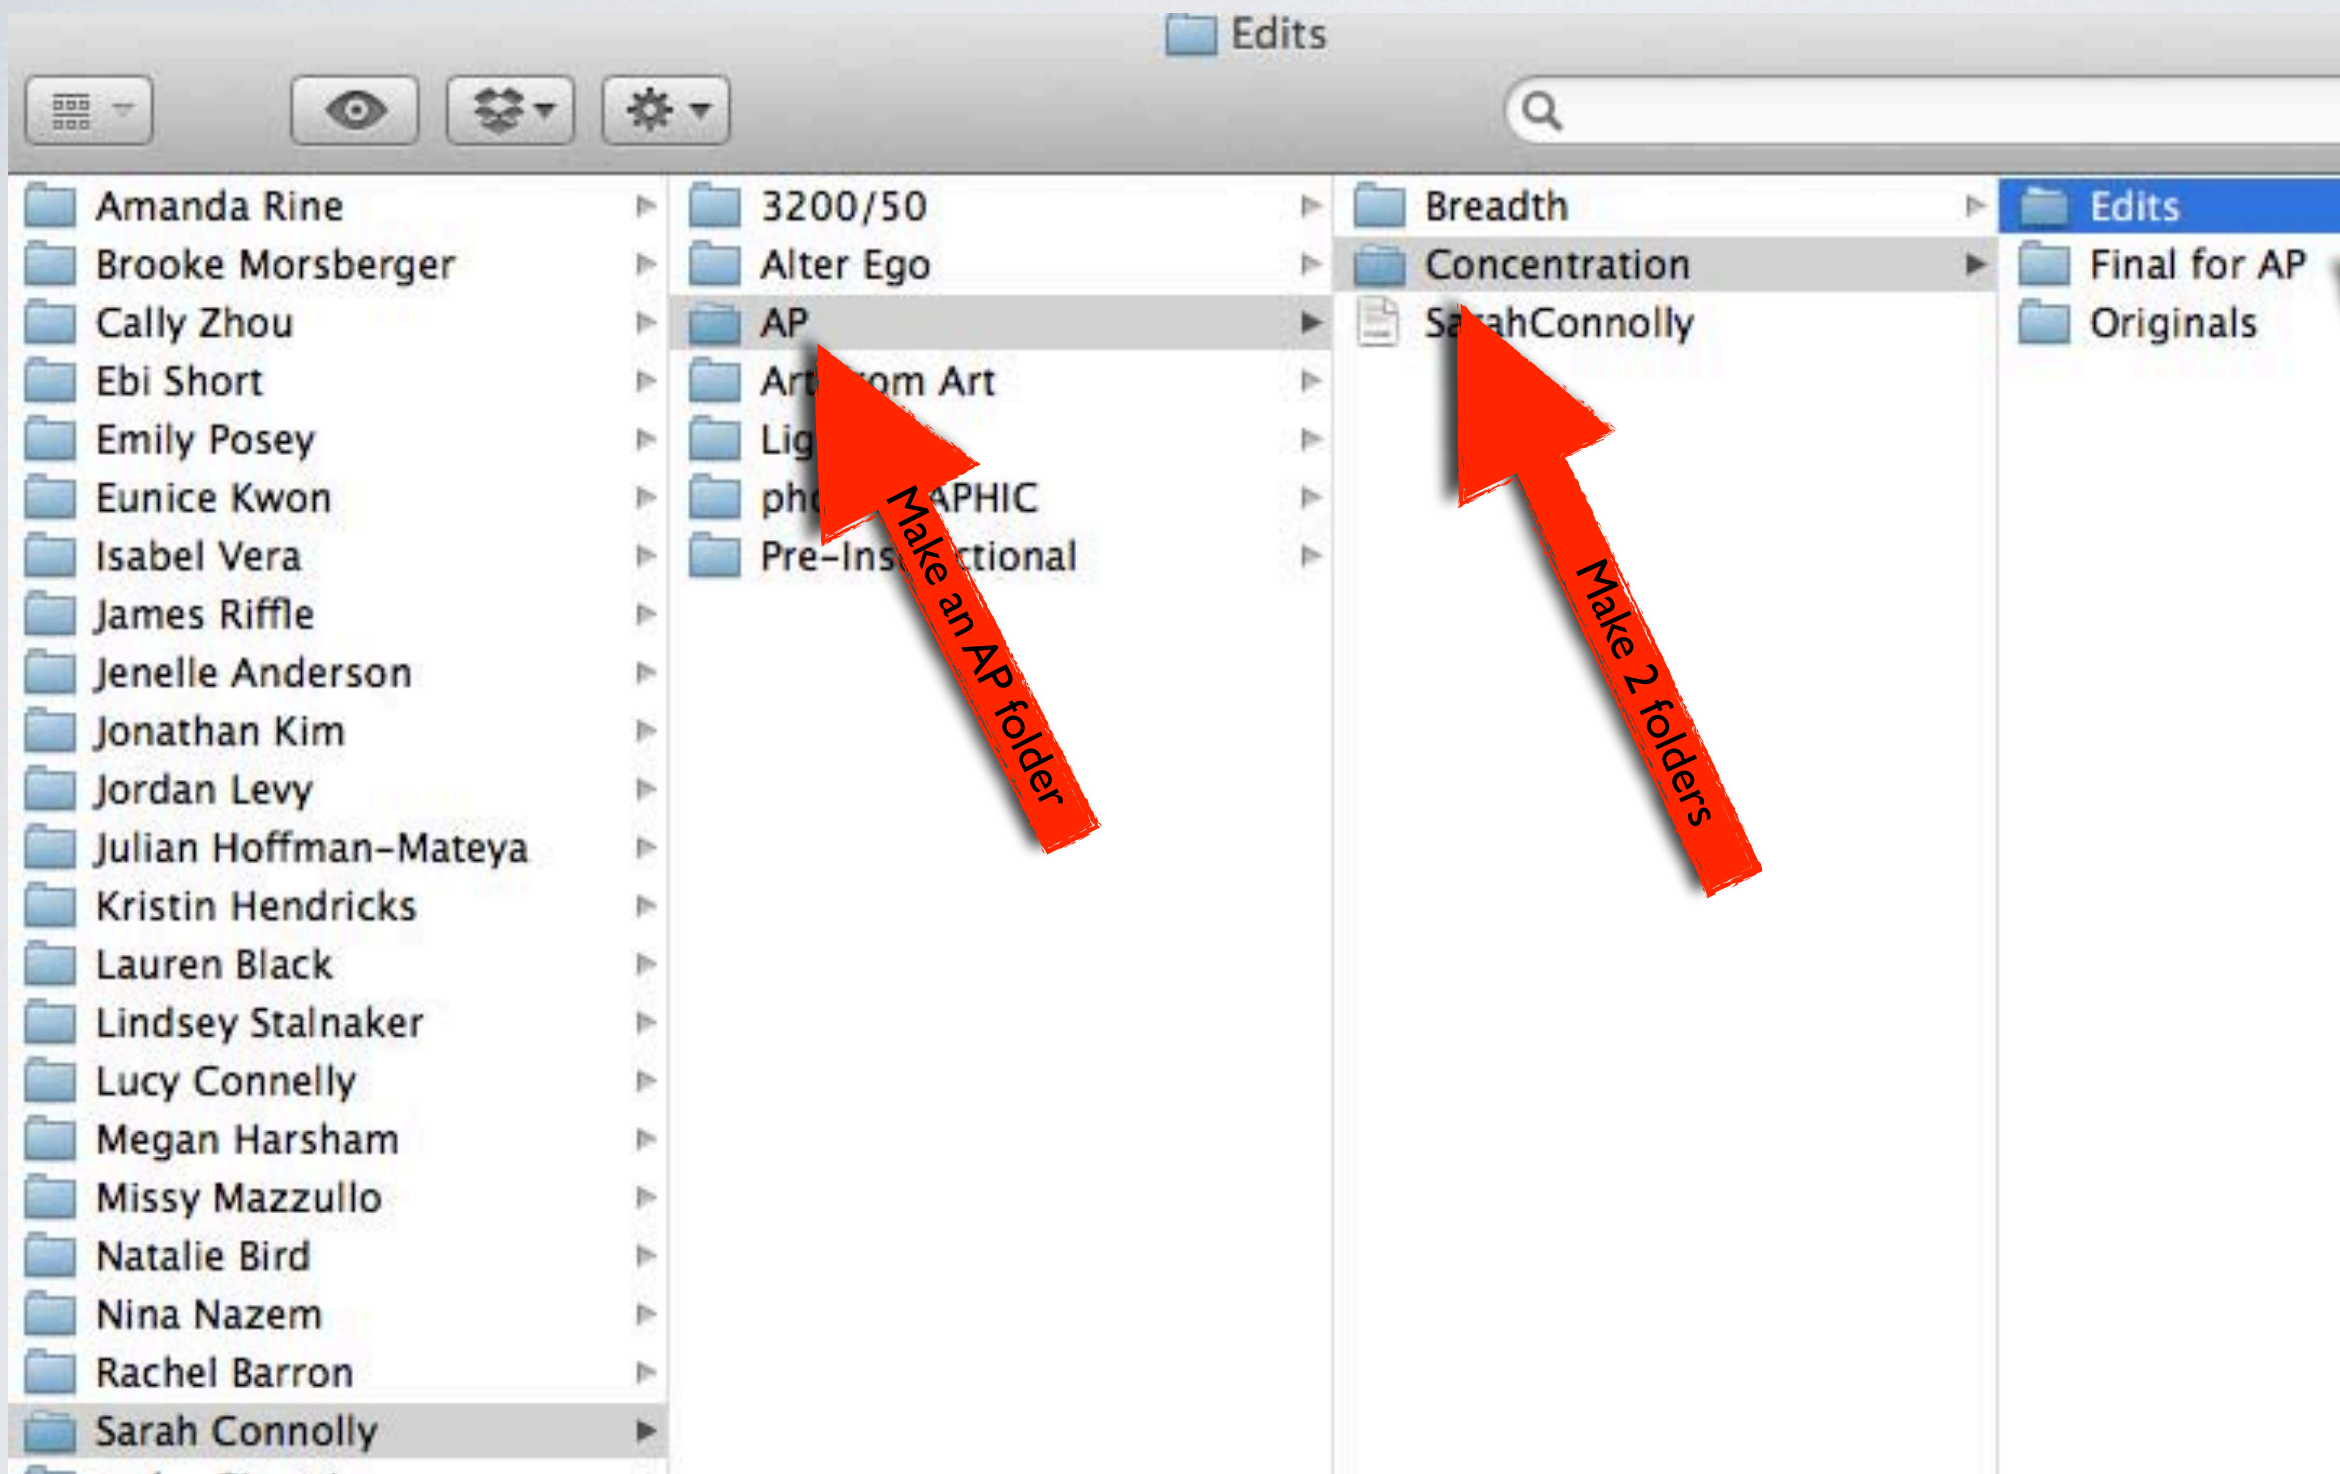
Edits

Amanda Rine
Brooke Morsberger
Cally Zhou
Ebi Short
Emily Posey
Eunice Kwon
Isabel Vera
James Riffle
Jenelle Anderson
Jonathan Kim
Jordan Levy
Julian Hoffman-Mateya
Kristin Hendricks
Lauren Black
Lindsey Stalnaker
Lucy Connelly
Megan Harsham
Missy Mazzullo
Natalie Bird
Nina Nazem
Rachel Barron
Sarah Connolly

3200/50
Alter Ego
AP
Art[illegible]om Art
Lig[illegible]
ph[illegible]APHIC
Pre-Ins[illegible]ctional

Breadth
Concentration
Sa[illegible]ahConnolly

Edits
Final for AP
Originals

Make an AP folder

Make 2 folders